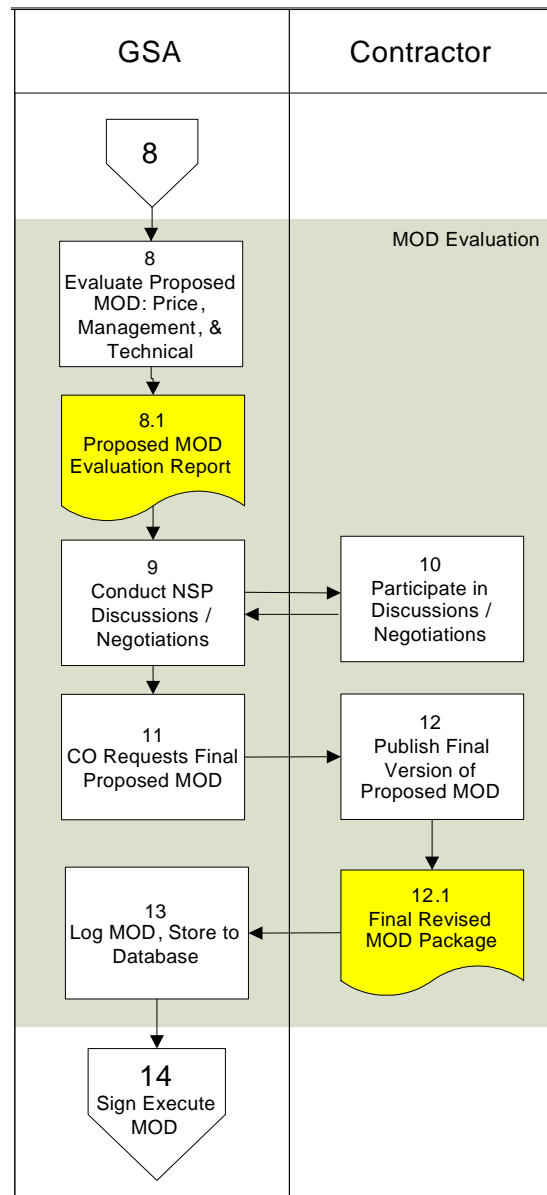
GSA

Contractor

8

MOD Evaluation

8
Evaluate Proposed MOD: Price, Management, & Technical

8.1
Proposed MOD Evaluation Report

9
Conduct NSP Discussions / Negotiations

10
Participate in Discussions / Negotiations

11
CO Requests Final Proposed MOD

12
Publish Final Version of Proposed MOD

12.1
Final Revised MOD Package

13
Log MOD, Store to Database

14
Sign Execute MOD